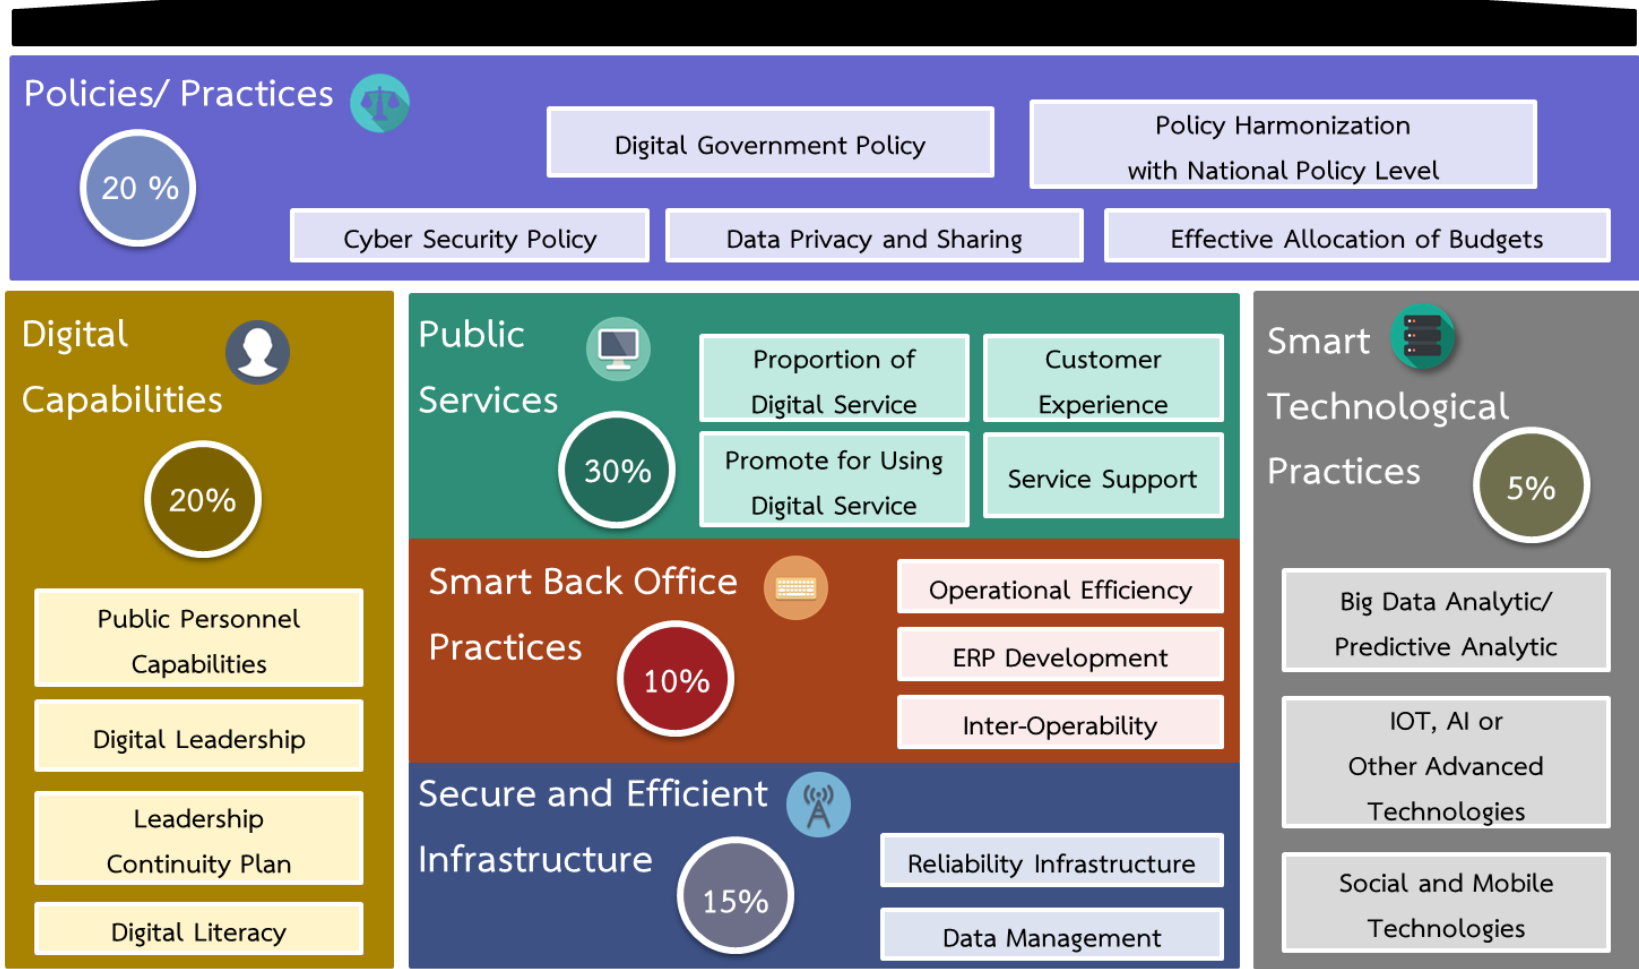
Policies/ Practices

20 %

Digital Government Policy

Policy Harmonization with National Policy Level

Cyber Security Policy

Data Privacy and Sharing

Effective Allocation of Budgets

Digital Capabilities

20%

Public Personnel Capabilities

Digital Leadership

Leadership Continuity Plan

Digital Literacy

Public Services

30%

Proportion of Digital Service

Customer Experience

Promote for Using Digital Service

Service Support

Smart Back Office Practices

10%

Operational Efficiency

ERP Development

Inter-Operability

Secure and Efficient Infrastructure

15%

Reliability Infrastructure

Data Management

Smart Technological Practices

5%

Big Data Analytic/ Predictive Analytic

IOT, AI or Other Advanced Technologies

Social and Mobile Technologies